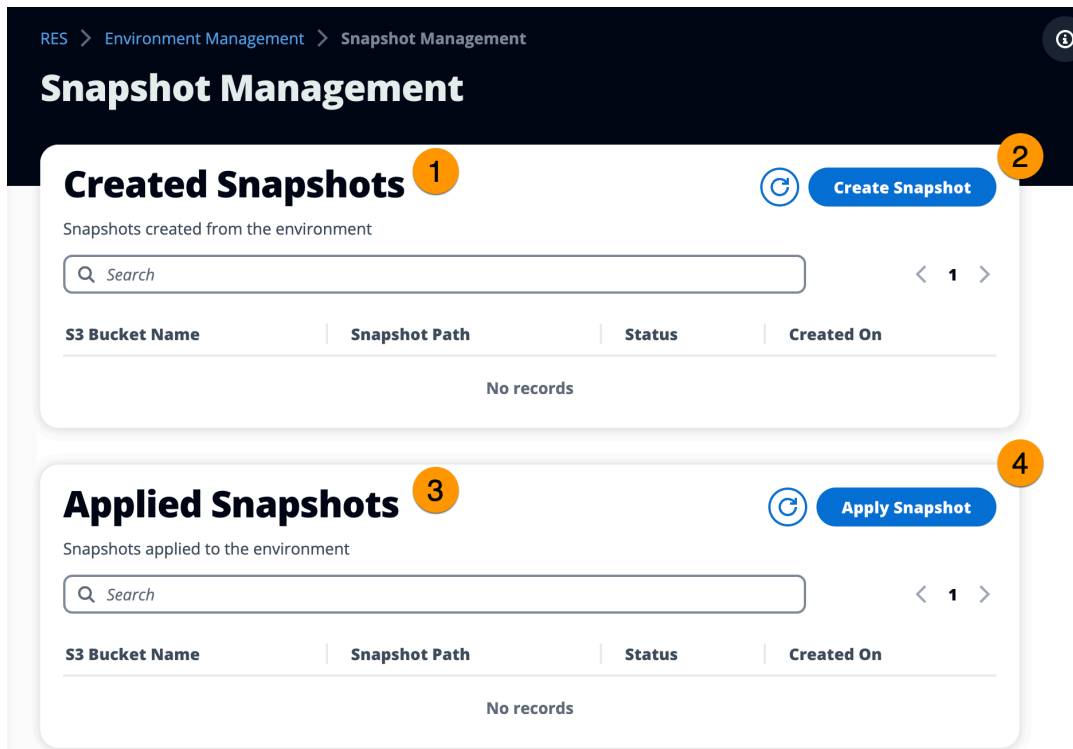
RES > Environment Management > Snapshot Management

Snapshot Management

Created Snapshots 1

2 Create Snapshot

Snapshots created from the environment

Search

< 1 >

| S3 Bucket Name | Snapshot Path | Status | Created On |
|---|---|---|---|
| No records | | | |

Applied Snapshots 3

4 Apply Snapshot

Snapshots applied to the environment

Search

< 1 >

| S3 Bucket Name | Snapshot Path | Status | Created On |
|---|---|---|---|
| No records | | | |